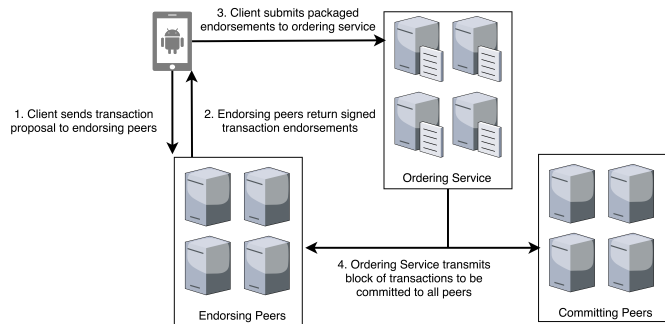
3. Client submits packaged endorsements to ordering service

1. Client sends transaction proposal to endorsing peers

2. Endorsing peers return signed transaction endorsements

Ordering Service

4. Ordering Service transmits block of transactions to be committed to all peers

Endorsing Peers

Committing Peers